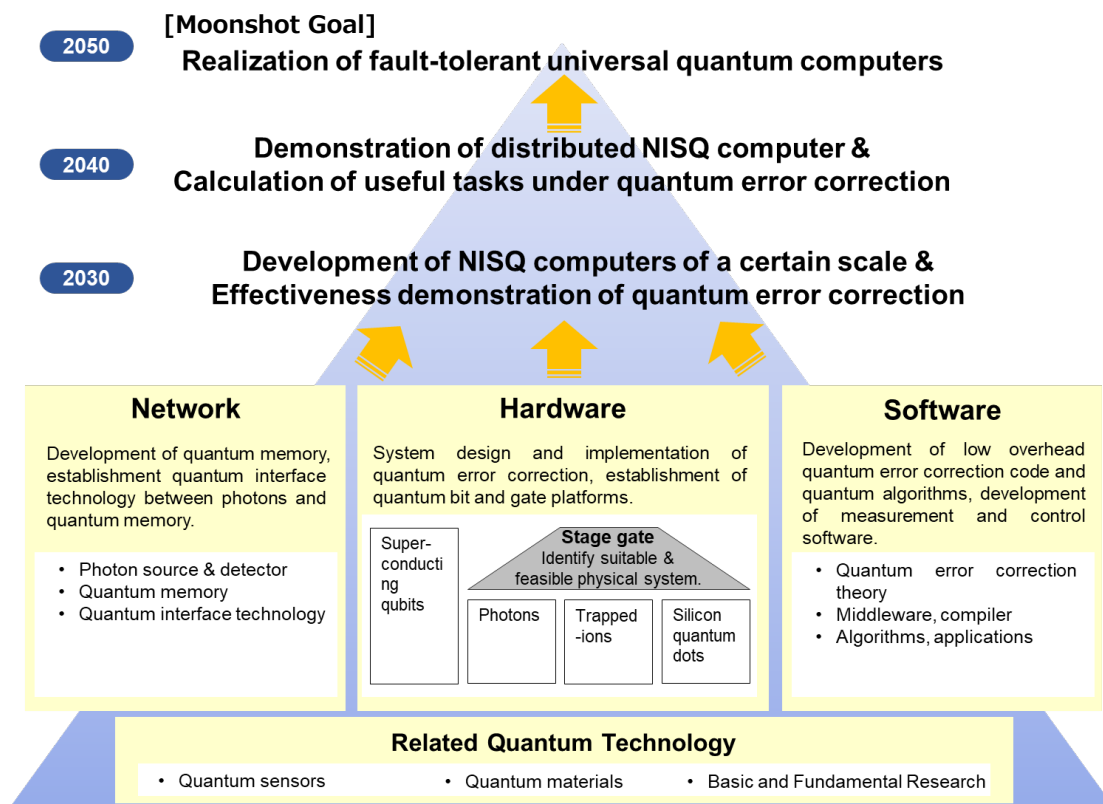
2050

[Moonshot Goal]
Realization of fault-tolerant universal quantum computers

2040

Demonstration of distributed NISQ computer & Calculation of useful tasks under quantum error correction

2030

Development of NISQ computers of a certain scale & Effectiveness demonstration of quantum error correction

Network

Development of quantum memory, establishment quantum interface technology between photons and quantum memory.

• Photon source & detector
• Quantum memory
• Quantum interface technology

Hardware

System design and implementation of quantum error correction, establishment of quantum bit and gate platforms.

Superconducting qubits

Stage gate
Identify suitable & feasible physical system.

Photons

Trapped-ions

Silicon quantum dots

Software

Development of low overhead quantum error correction code and quantum algorithms, development of measurement and control software.

• Quantum error correction theory
• Middleware, compiler
• Algorithms, applications

Related Quantum Technology

• Quantum sensors
• Quantum materials
• Basic and Fundamental Research